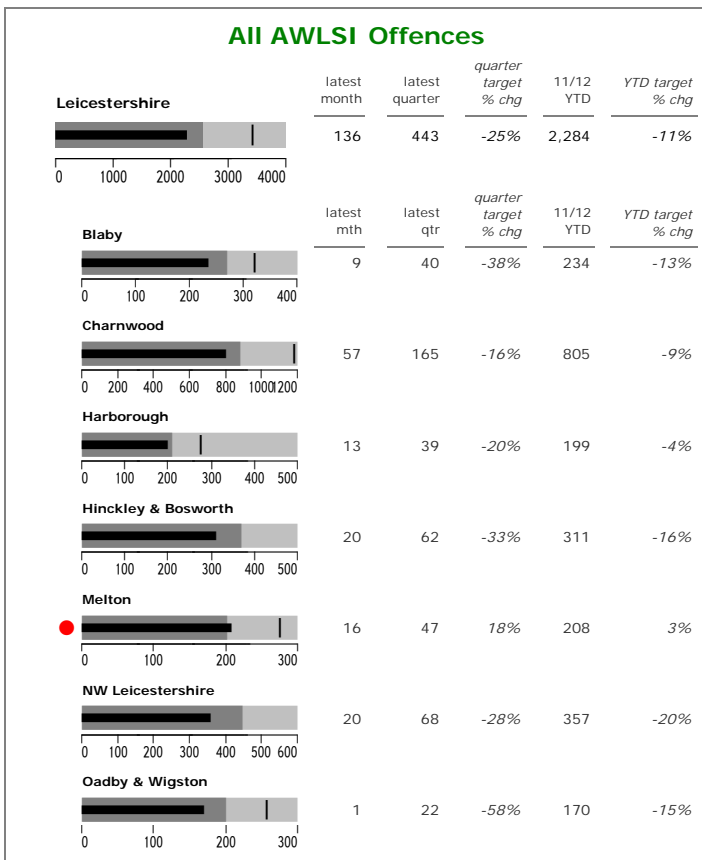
All AWLSI Offences

| | latest month | latest quarter | quarter target % chg | 11/12 YTD | YTD target % chg |
|---|---|---|---|---|---|
| Leicestershire | 136 | 443 | -25% | 2,284 | -11% |

0 1000 2000 3000 4000

| | latest mth | latest qtr | quarter target % chg | 11/12 YTD | YTD target % chg |
|---|---|---|---|---|---|
| Blaby | 9 | 40 | -38% | 234 | -13% |
| Charnwood | 57 | 165 | -16% | 805 | -9% |
| Harborough | 13 | 39 | -20% | 199 | -4% |
| Hinckley & Bosworth | 20 | 62 | -33% | 311 | -16% |
| Melton | 16 | 47 | 18% | 208 | 3% |
| NW Leicestershire | 20 | 68 | -28% | 357 | -20% |
| Oadby & Wigston | 1 | 22 | -58% | 170 | -15% |

Blaby: 0 100 200 300 400
Charnwood: 0 200 400 600 800 1000 1200
Harborough: 0 100 200 300 400 500
Hinckley & Bosworth: 0 100 200 300 400 500
Melton: 0 100 200 300
NW Leicestershire: 0 100 200 300 400 500 600
Oadby & Wigston: 0 100 200 300